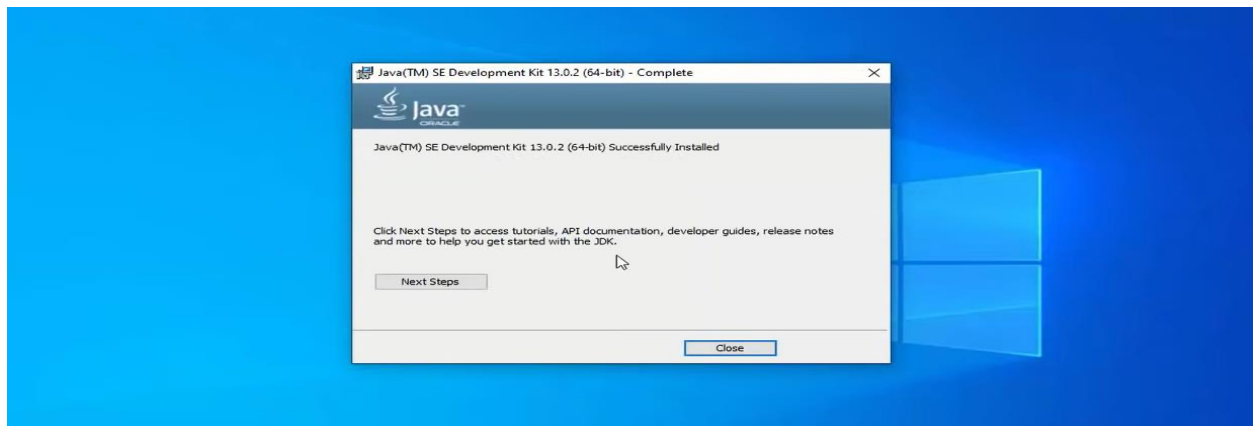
Java(TM) SE Development Kit 13.0.2 (64-bit) - Complete

Java
ORACLE

Java(TM) SE Development Kit 13.0.2 (64-bit) Successfully Installed

Click Next Steps to access tutorials, API documentation, developer guides, release notes and more to help you get started with the JDK.

Next Steps

Close